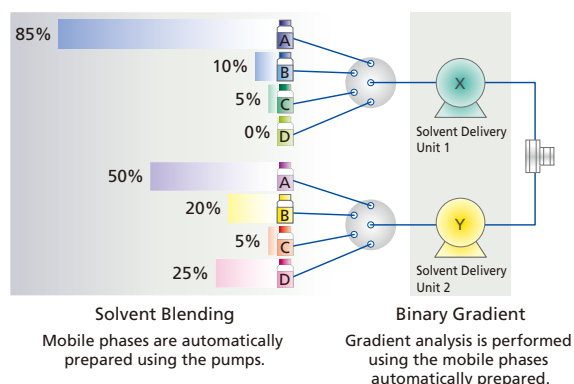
85%
A
10%
B
5%
C
0%
D
X
Solvent Delivery Unit 1
50%
A
20%
B
5%
C
25%
D
Y
Solvent Delivery Unit 2

Solvent Blending

Mobile phases are automatically prepared using the pumps.

Binary Gradient

Gradient analysis is performed using the mobile phases automatically prepared.